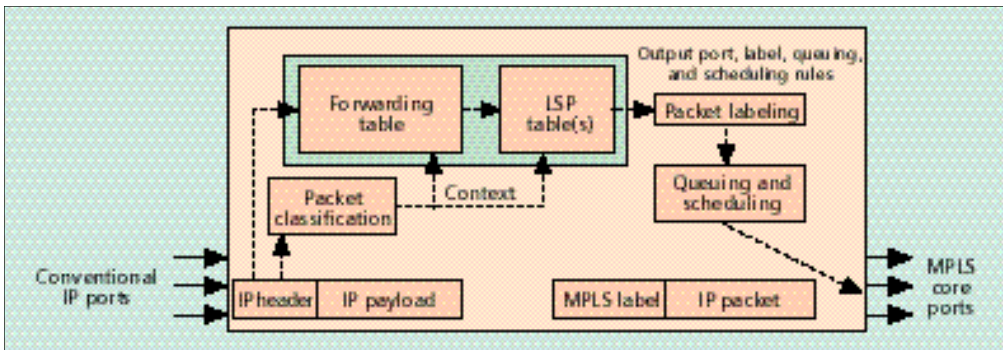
Output port, label, queuing, and scheduling rules

Forwarding table

LSP table(s)

Packet labeling

Context

Packet classification

Queuing and scheduling

Conventional IP ports

IP header

IP payload

MPLS label

IP packet

MPLS core ports